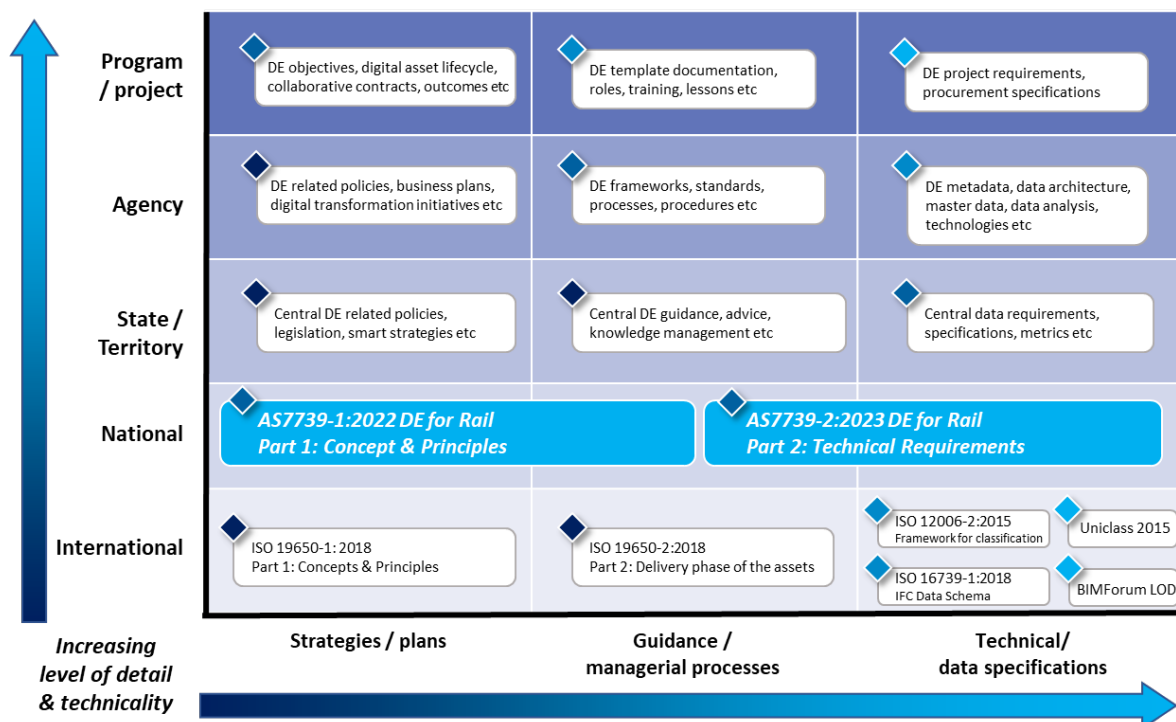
Program / project

DE objectives, digital asset lifecycle, collaborative contracts, outcomes etc

DE template documentation, roles, training, lessons etc

DE project requirements, procurement specifications

Agency

DE related policies, business plans, digital transformation initiatives etc

DE frameworks, standards, processes, procedures etc

DE metadata, data architecture, master data, data analysis, technologies etc

State / Territory

Central DE related policies, legislation, smart strategies etc

Central DE guidance, advice, knowledge management etc

Central data requirements, specifications, metrics etc

National

AS7739-1:2022 DE for Rail Part 1: Concept & Principles

AS7739-2:2023 DE for Rail Part 2: Technical Requirements

International

ISO 19650-1: 2018 Part 1: Concepts & Principles

ISO 19650-2:2018 Part 2: Delivery phase of the assets

ISO 12006-2:2015 Framework for classification

Uniclass 2015

ISO 16739-1:2018 IFC Data Schema

BIMForum LOD

Increasing level of detail & technicality

Strategies / plans

Guidance / managerial processes

Technical/ data specifications